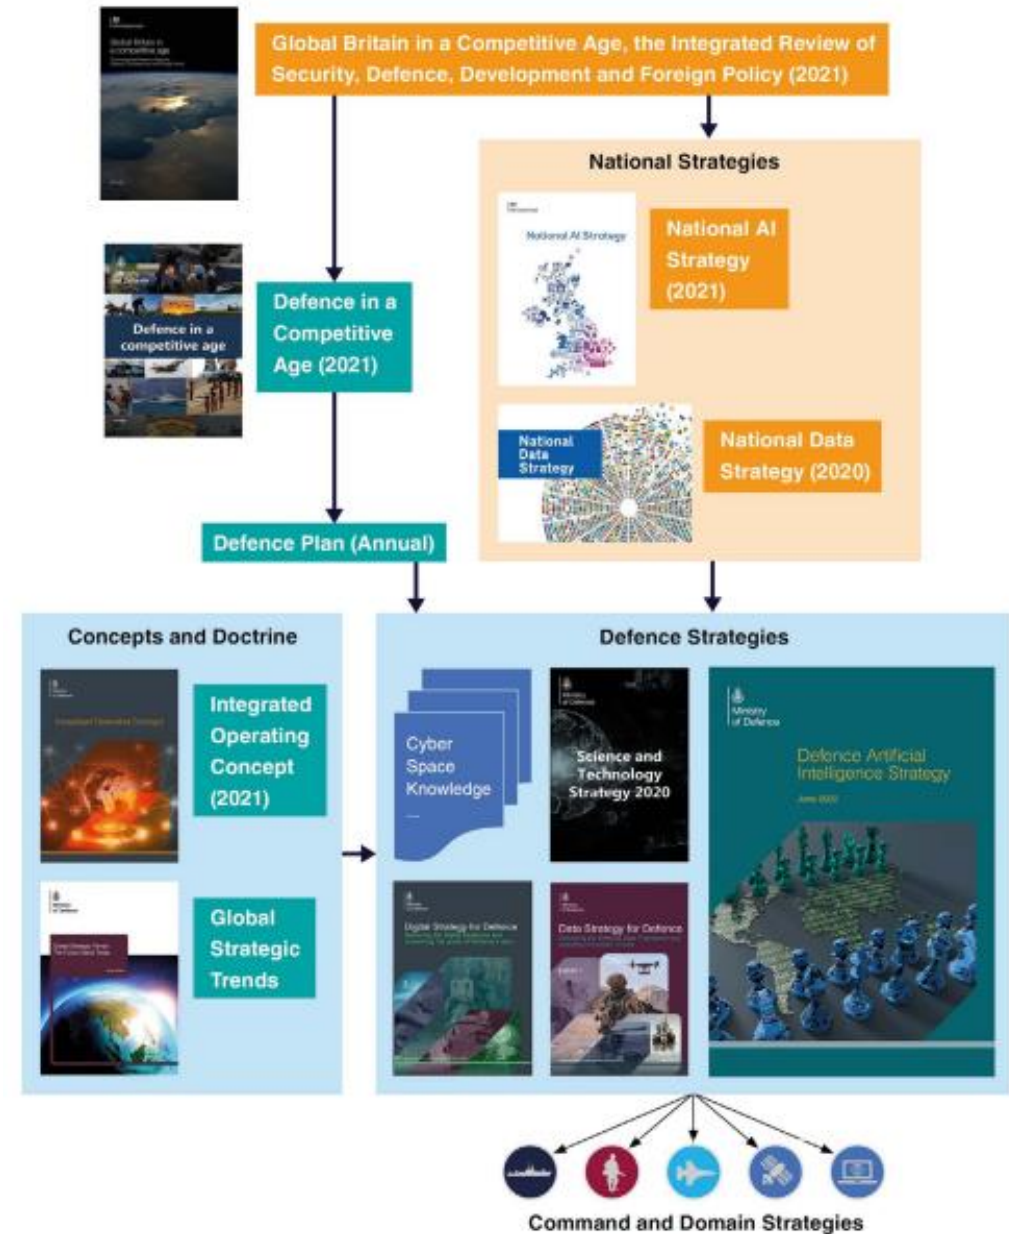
Global Britain in a Competitive Age, the Integrated Review of Security, Defence, Development and Foreign Policy (2021)

Global Britain in a competitive age

National Strategies

National AI Strategy

National AI Strategy (2021)

National Data Strategy

National Data Strategy (2020)

Defence in a competitive age

Defence in a Competitive Age (2021)

Defence Plan (Annual)

Concepts and Doctrine

Integrated Operating Concept

Integrated Operating Concept (2021)

Global Strategic Trends

Global Strategic Trends

Defence Strategies

Cyber Space Knowledge

Ministry of Defence

Science and Technology Strategy 2020

Digital Strategy for Defence

Data Strategy for Defence

Ministry of Defence

Defence Artificial Intelligence Strategy

June 2022

Command and Domain Strategies